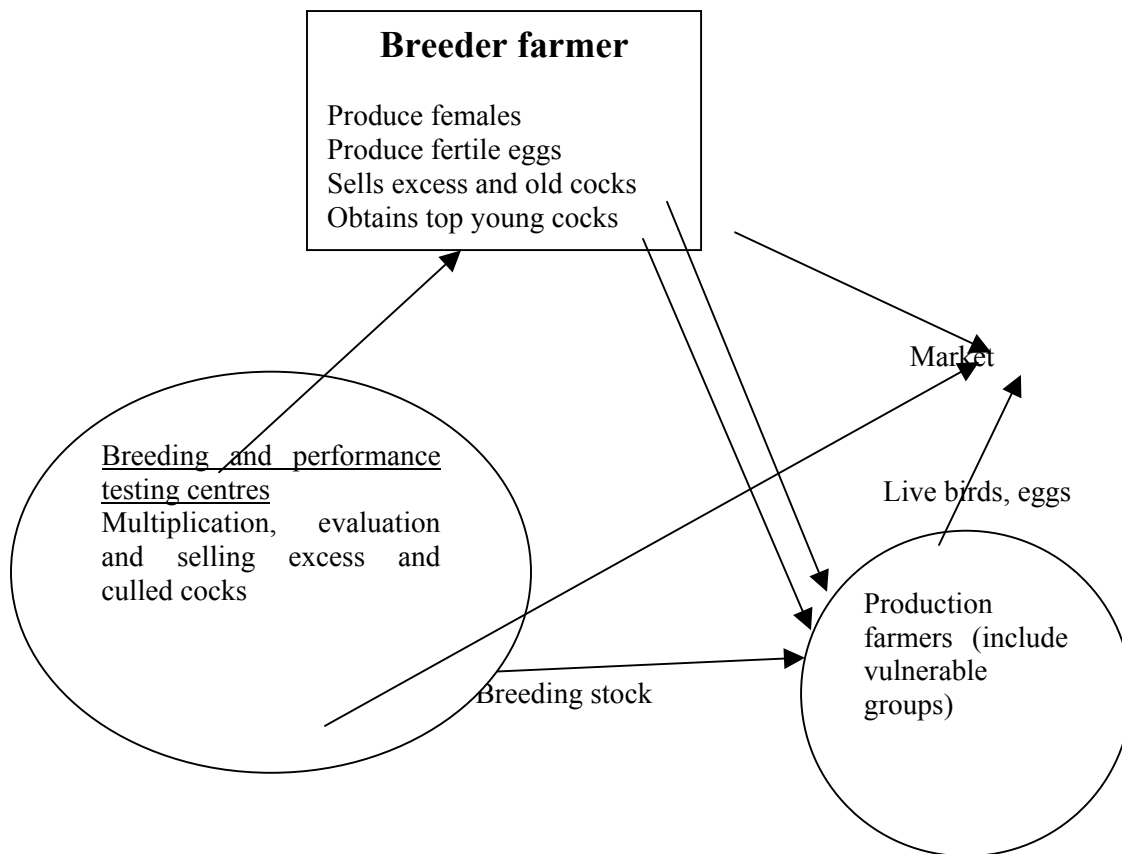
Breeder farmer

Produce females
Produce fertile eggs
Sells excess and old cocks
Obtains top young cocks

Market

Breeding and performance testing centres
Multiplication, evaluation and selling excess and culled cocks

Live birds, eggs

Production farmers (include vulnerable groups)

Breeding stock